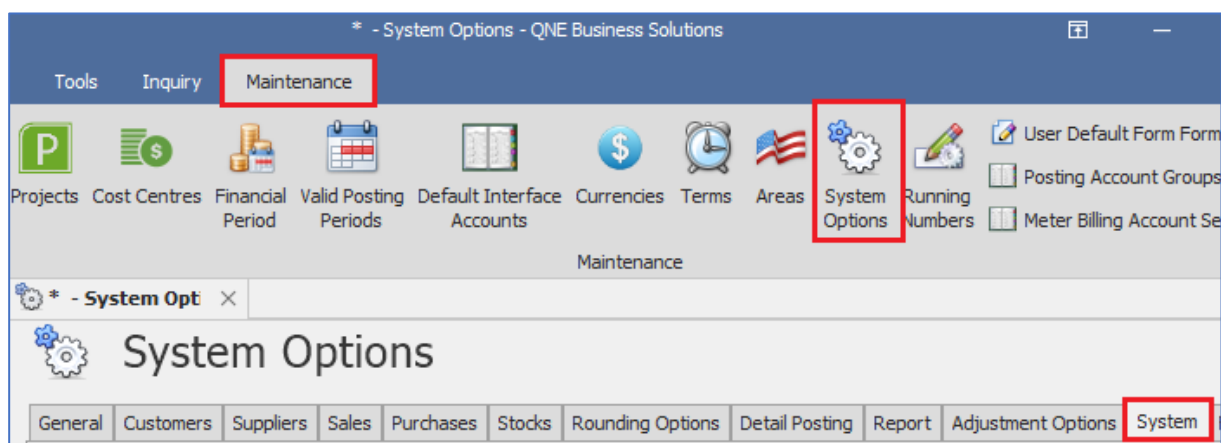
* - System Options - QNE Business Solutions

Tools Inquiry Maintenance

Projects Cost Centres Financial Period Valid Posting Periods Default Interface Accounts Currencies Terms Areas System Options Running Numbers

User Default Form Form
Posting Account Groups
Meter Billing Account Se

Maintenance

* - System Opti ×

System Options

General Customers Suppliers Sales Purchases Stocks Rounding Options Detail Posting Report Adjustment Options System